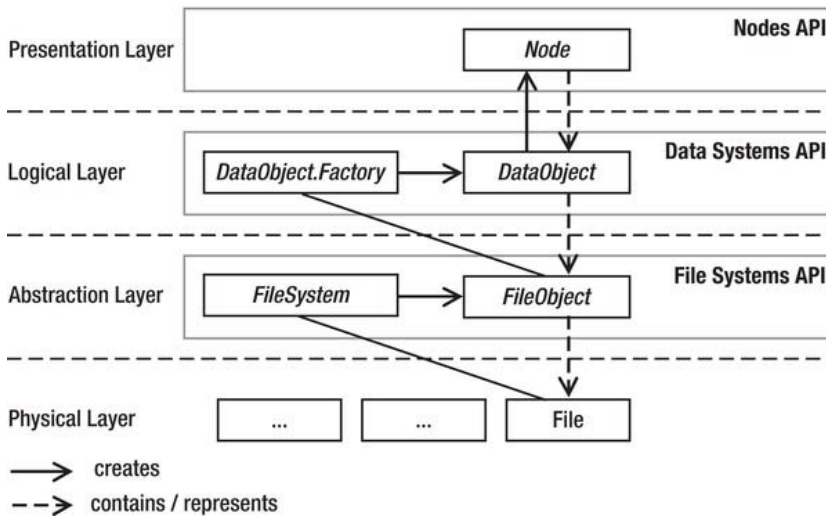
Presentation Layer

Nodes API

Node

Logical Layer

Data Systems API

DataObject.Factory

DataObject

Abstraction Layer

File Systems API

FileSystem

FileObject

Physical Layer

...

...

File

creates

contains / represents